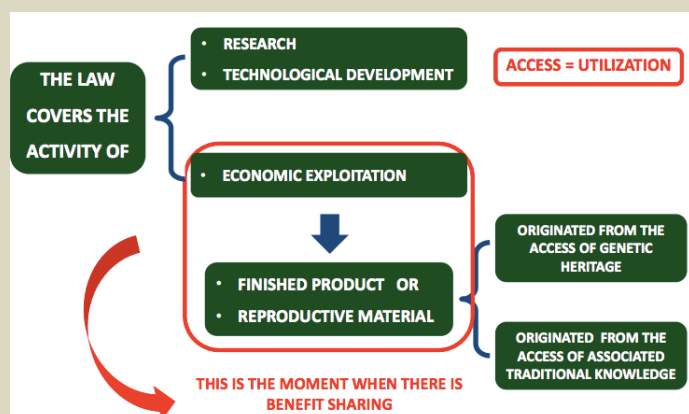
THE LAW COVERS THE ACTIVITY OF

• RESEARCH
• TECHNOLOGICAL DEVELOPMENT

ACCESS = UTILIZATION

• ECONOMIC EXPLOITATION

• FINISHED PRODUCT OR
• REPRODUCTIVE MATERIAL

ORIGINATED FROM THE ACCESS OF GENETIC HERITAGE

ORIGINATED FROM THE ACCESS OF ASSOCIATED TRADITIONAL KNOWLEDGE

THIS IS THE MOMENT WHEN THERE IS BENEFIT SHARING